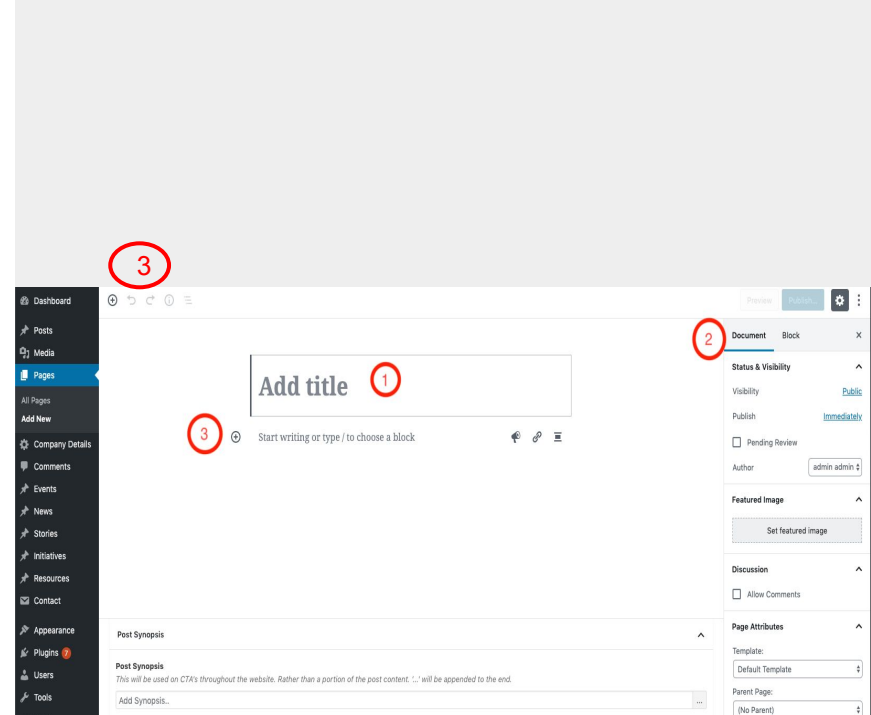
3

Dashboard
Posts
Media
Pages
All Pages
Add New
Company Details
Comments
Events
News
Stories
Initiatives
Resources
Contact
Appearance
Plugins 7
Users
Tools

Preview
Publish...

2
Document
Block
×

Add title
1

3
Start writing or type / to choose a block

Status & Visibility
Visibility
Public
Publish
Immediately
Pending Review
Author
admin admin

Featured Image
Set featured image

Discussion
Allow Comments

Page Attributes
Template:
Default Template
Parent Page:
(No Parent)

Post Synopsis
Post Synopsis
This will be used on CTA's throughout the website. Rather than a portion of the post content. '...' will be appended to the end.
Add Synopsis..